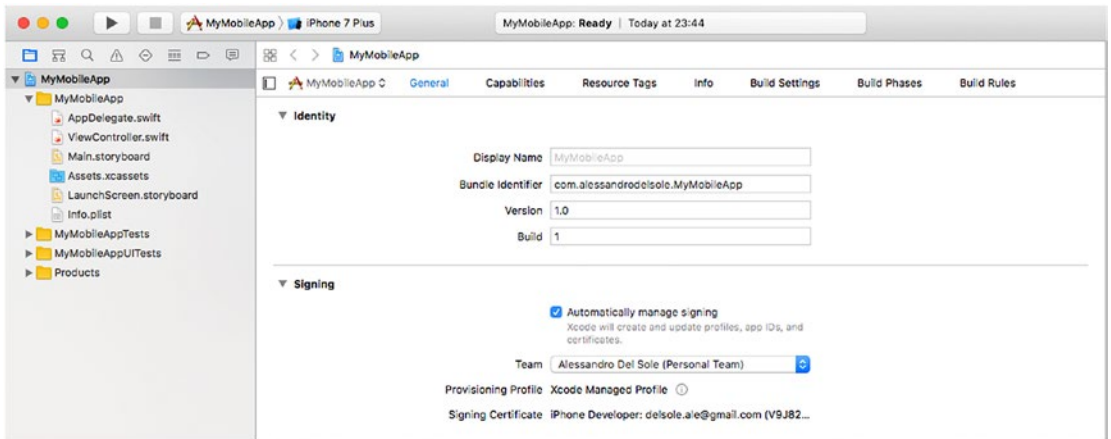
MyMobileApp 〉 iPhone 7 Plus

MyMobileApp: Ready | Today at 23:44

MyMobileApp

MyMobileApp

MyMobileApp

AppDelegate.swift

ViewController.swift

Main.storyboard

Assets.xcassets

LaunchScreen.storyboard

Info.plist

MyMobileAppTests

MyMobileAppUITests

Products

MyMobileApp ◇

General

Capabilities

Resource Tags

Info

Build Settings

Build Phases

Build Rules

▼ Identity

Display Name MyMobileApp

Bundle Identifier com.alessandrodelsole.MyMobileApp

Version 1.0

Build 1

▼ Signing

Automatically manage signing

Xcode will create and update profiles, app IDs, and certificates.

Team Alessandro Del Sole (Personal Team)

Provisioning Profile Xcode Managed Profile

Signing Certificate iPhone Developer: delsole.ale@gmail.com (V9J82...